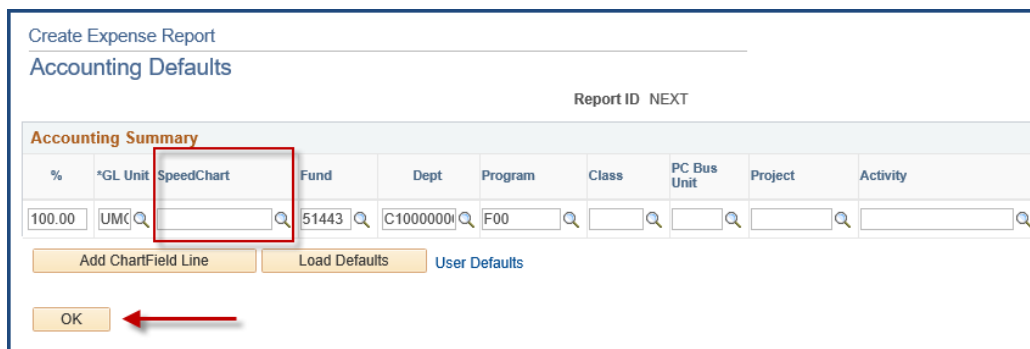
Create Expense Report
Accounting Defaults

Report ID NEXT

Accounting Summary

| % | *GL Unit | SpeedChart | Fund | Dept | Program | Class | PC Bus Unit | Project | Activity |
|---|---|---|---|---|---|---|---|---|---|
| 100.00 | UMC |  | 51443 | C1000000 | F00 |  |  |  |  |

Add ChartField Line Load Defaults User Defaults

OK